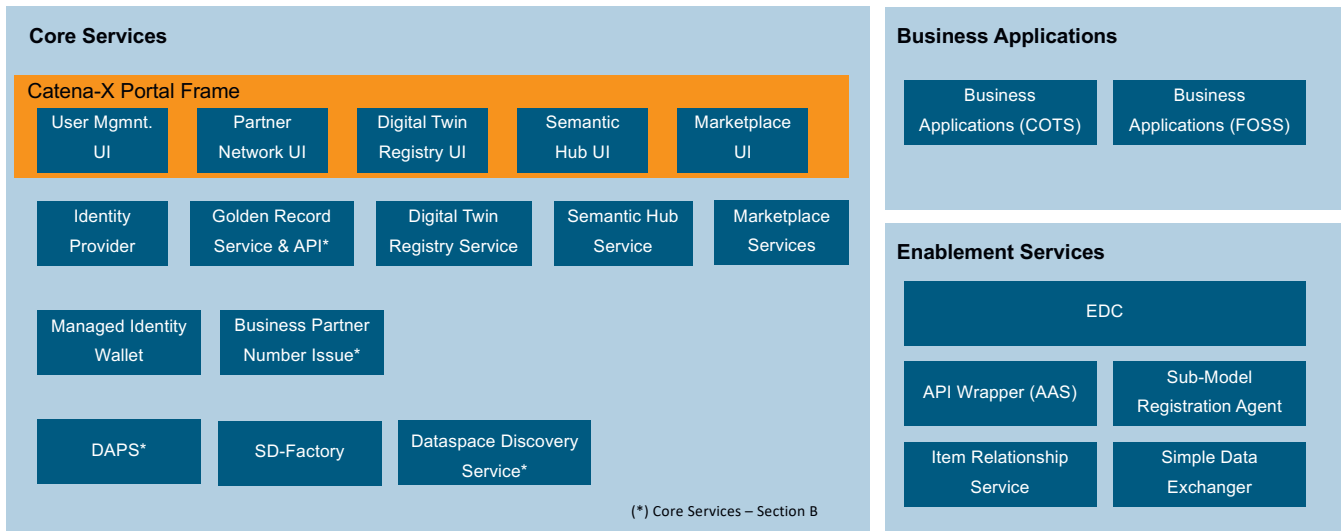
Core Services

Catena-X Portal Frame

User Mgmnt. UI

Partner Network UI

Digital Twin Registry UI

Semantic Hub UI

Marketplace UI

Identity Provider

Golden Record Service & API*

Digital Twin Registry Service

Semantic Hub Service

Marketplace Services

Managed Identity Wallet

Business Partner Number Issue*

DAPS*

SD-Factory

Dataspace Discovery Service*

(*) Core Services – Section B

Business Applications

Business Applications (COTS)

Business Applications (FOSS)

Enablement Services

EDC

API Wrapper (AAS)

Sub-Model Registration Agent

Item Relationship Service

Simple Data Exchanger